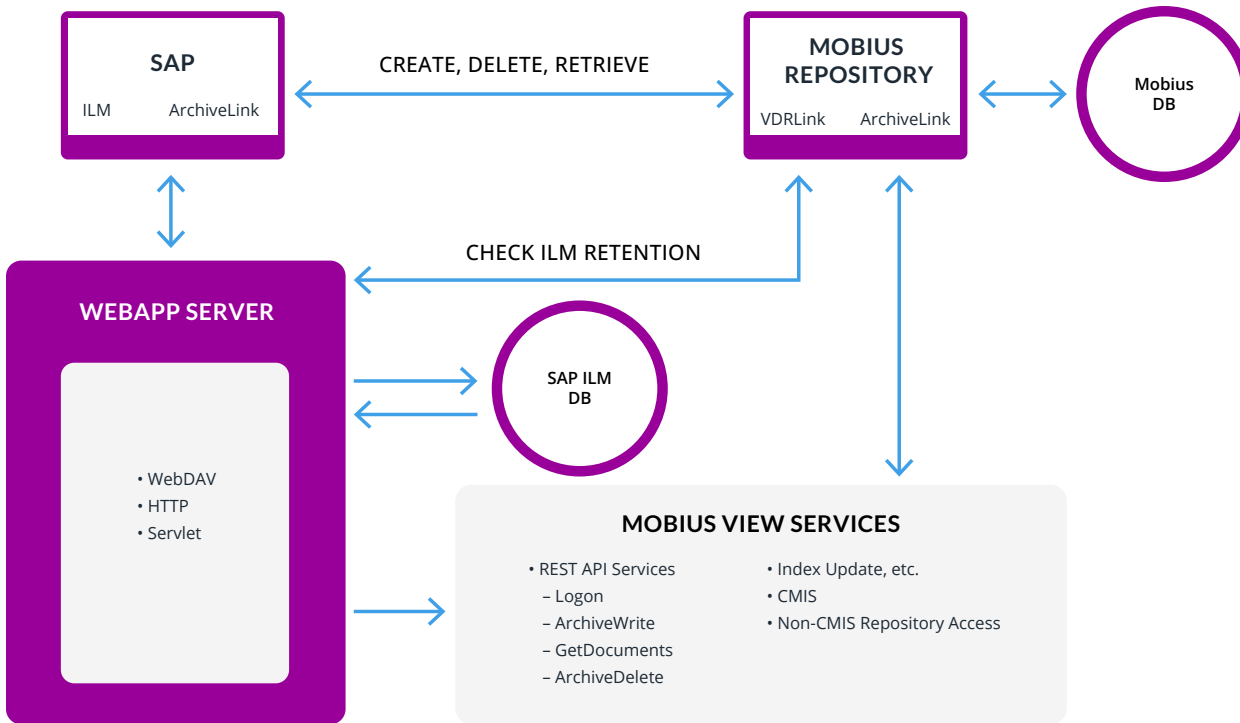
SAP
ILM ArchiveLink

CREATE, DELETE, RETRIEVE

MOBIUS REPOSITORY
VDRLink ArchiveLink

Mobius DB

CHECK ILM RETENTION

WEBAPP SERVER

• WebDAV
• HTTP
• Servlet

SAP ILM DB

MOBIUS VIEW SERVICES

• REST API Services
– Logon
– ArchiveWrite
– GetDocuments
– ArchiveDelete

• Index Update, etc.
• CMIS
• Non-CMIS Repository Access